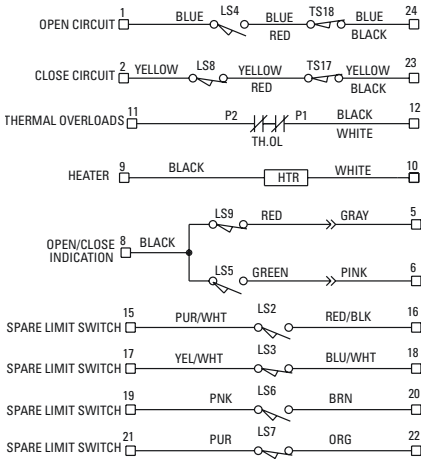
OPEN CIRCUIT 1 BLUE LS4 BLUE RED TS18 BLUE BLACK 24

CLOSE CIRCUIT 2 YELLOW LS8 YELLOW RED TS17 YELLOW BLACK 23

THERMAL OVERLOADS 11 P2 TH.OL P1 BLACK WHITE 12

HEATER 9 BLACK HTR WHITE 10

OPEN/CLOSE INDICATION 8 BLACK

LS9 RED GRAY 5

LS5 GREEN PINK 6

SPARE LIMIT SWITCH 15 PUR/WHT LS2 RED/BLK 16

SPARE LIMIT SWITCH 17 YEL/WHT LS3 BLU/WHT 18

SPARE LIMIT SWITCH 19 PNK LS6 BRN 20

SPARE LIMIT SWITCH 21 PUR LS7 ORG 22